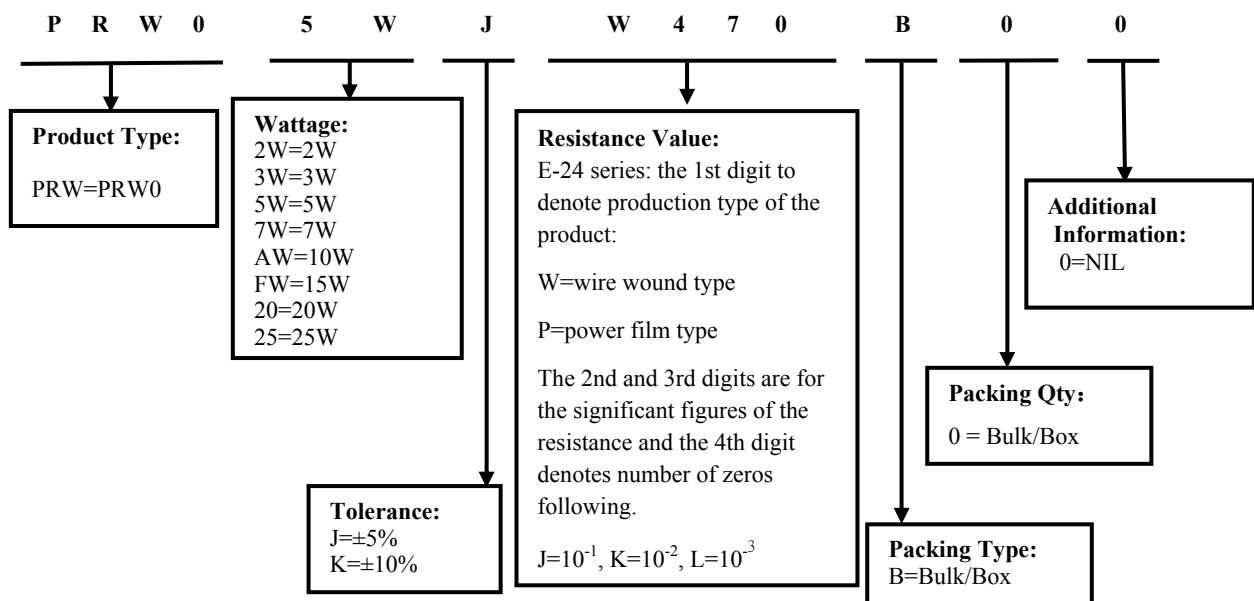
P R W 0 5 W J W 4 7 0 B 0 0

**Product Type:**

PRW=PRW0

**Wattage:**
2W=2W
3W=3W
5W=5W
7W=7W
AW=10W
FW=15W
20=20W
25=25W

**Tolerance:**
J=±5%
K=±10%

**Resistance Value:**
E-24 series: the 1st digit to denote production type of the product:

W=wire wound type

P=power film type

The 2nd and 3rd digits are for the significant figures of the resistance and the 4th digit denotes number of zeros following.

J=$10^{-1}$, K=$10^{-2}$, L=$10^{-3}$

**Packing Type:**
B=Bulk/Box

**Packing Qty：**

0 = Bulk/Box

**Additional Information:**
0=NIL